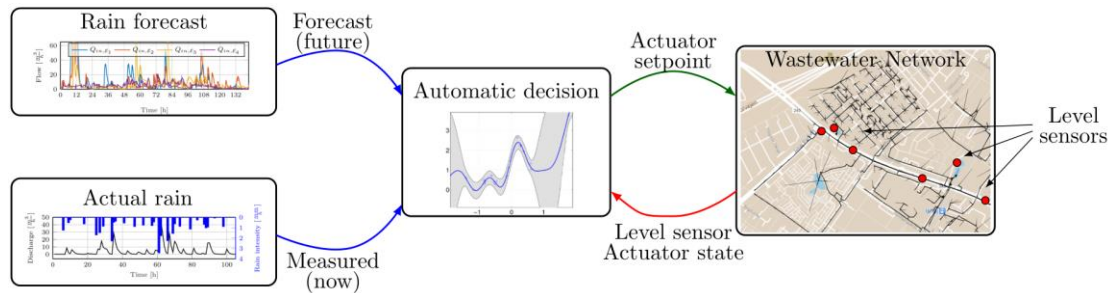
Rain forecast

Flow $[\frac{m^3}{s}]$

$Q_{in,F_1}$ $Q_{in,F_2}$ $Q_{in,F_3}$ $Q_{in,F_4}$

0 12 24 36 48 60 72 84 96 108 120 132

Time [h]

Forecast (future)

Actual rain

Discharge $[\frac{m^3}{s}]$

Rain intensity $[\frac{mm}{h}]$

50 40 30 20 10 0

0 20 40 60 80 100

Time [h]

Measured (now)

Automatic decision

3 2 1 0

−1 0 1

Actuator setpoint

Level sensor Actuator state

Wastewater Network

Level sensors